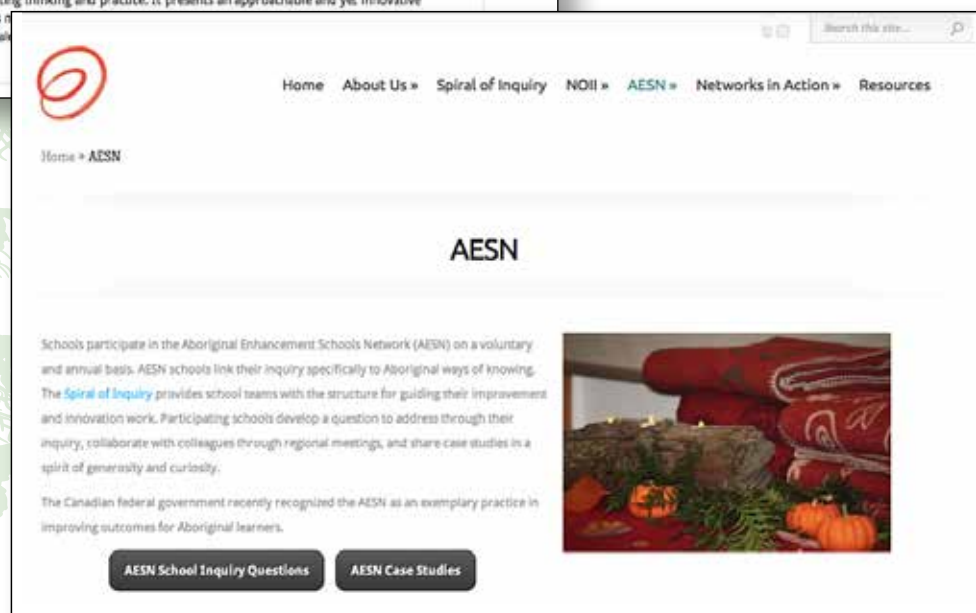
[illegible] thinking and practice. It presents an approachable and yet innovative

Search this site...

Home About Us » Spiral of Inquiry NOII » AESN » Networks in Action » Resources

Home » AESN

AESN

Schools participate in the Aboriginal Enhancement Schools Network (AESN) on a voluntary and annual basis. AESN schools link their inquiry specifically to Aboriginal ways of knowing. The Spiral of Inquiry provides school teams with the structure for guiding their improvement and innovation work. Participating schools develop a question to address through their inquiry, collaborate with colleagues through regional meetings, and share case studies in a spirit of generosity and curiosity.

The Canadian federal government recently recognized the AESN as an exemplary practice in improving outcomes for Aboriginal learners.

AESN School Inquiry Questions

AESN Case Studies